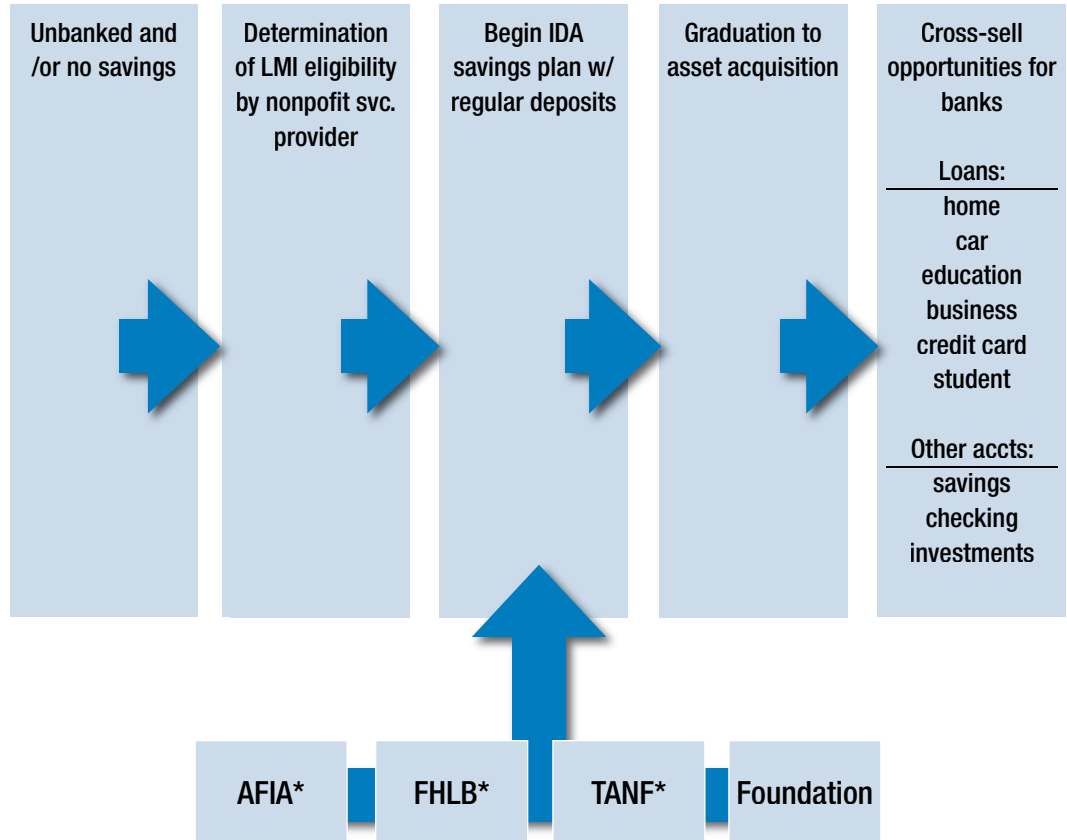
Unbanked and /or no savings

Determination of LMI eligibility by nonpofit svc. provider

Begin IDA savings plan w/ regular deposits

Graduation to asset acquisition

Cross-sell opportunities for banks

Loans:
home
car
education
business
credit card
student

Other accts:
savings
checking
investments

AFIA*

FHLB*

TANF*

Foundation